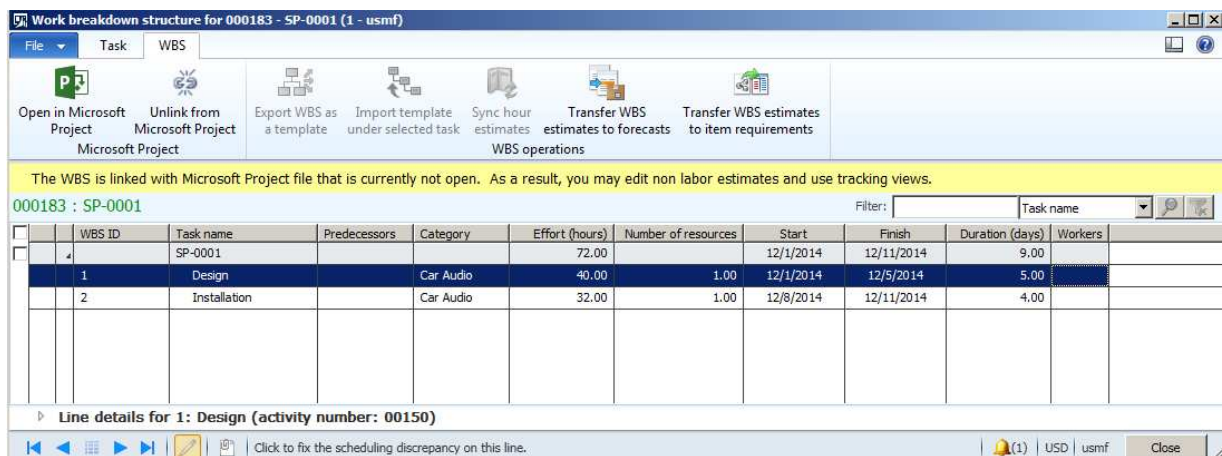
Work breakdown structure for 000183 - SP-0001 (1 - usmf)

File | Task | WBS

Open in Microsoft Project
Unlink from Microsoft Project
Microsoft Project

Export WBS as a template
Import template under selected task
Sync hour estimates
Transfer WBS estimates to forecasts
Transfer WBS estimates to item requirements
WBS operations

The WBS is linked with Microsoft Project file that is currently not open. As a result, you may edit non labor estimates and use tracking views.

000183 : SP-0001

Filter: | Task name

| WBS ID | Task name | Predecessors | Category | Effort (hours) | Number of resources | Start | Finish | Duration (days) | Workers |
|---|---|---|---|---|---|---|---|---|---|
| | SP-0001 | | | 72.00 | | 12/1/2014 | 12/11/2014 | 9.00 | |
| 1 | Design | | Car Audio | 40.00 | 1.00 | 12/1/2014 | 12/5/2014 | 5.00 | |
| 2 | Installation | | Car Audio | 32.00 | 1.00 | 12/8/2014 | 12/11/2014 | 4.00 | |

Line details for 1: Design (activity number: 00150)

Click to fix the scheduling discrepancy on this line.

(1) | USD | usmf | Close